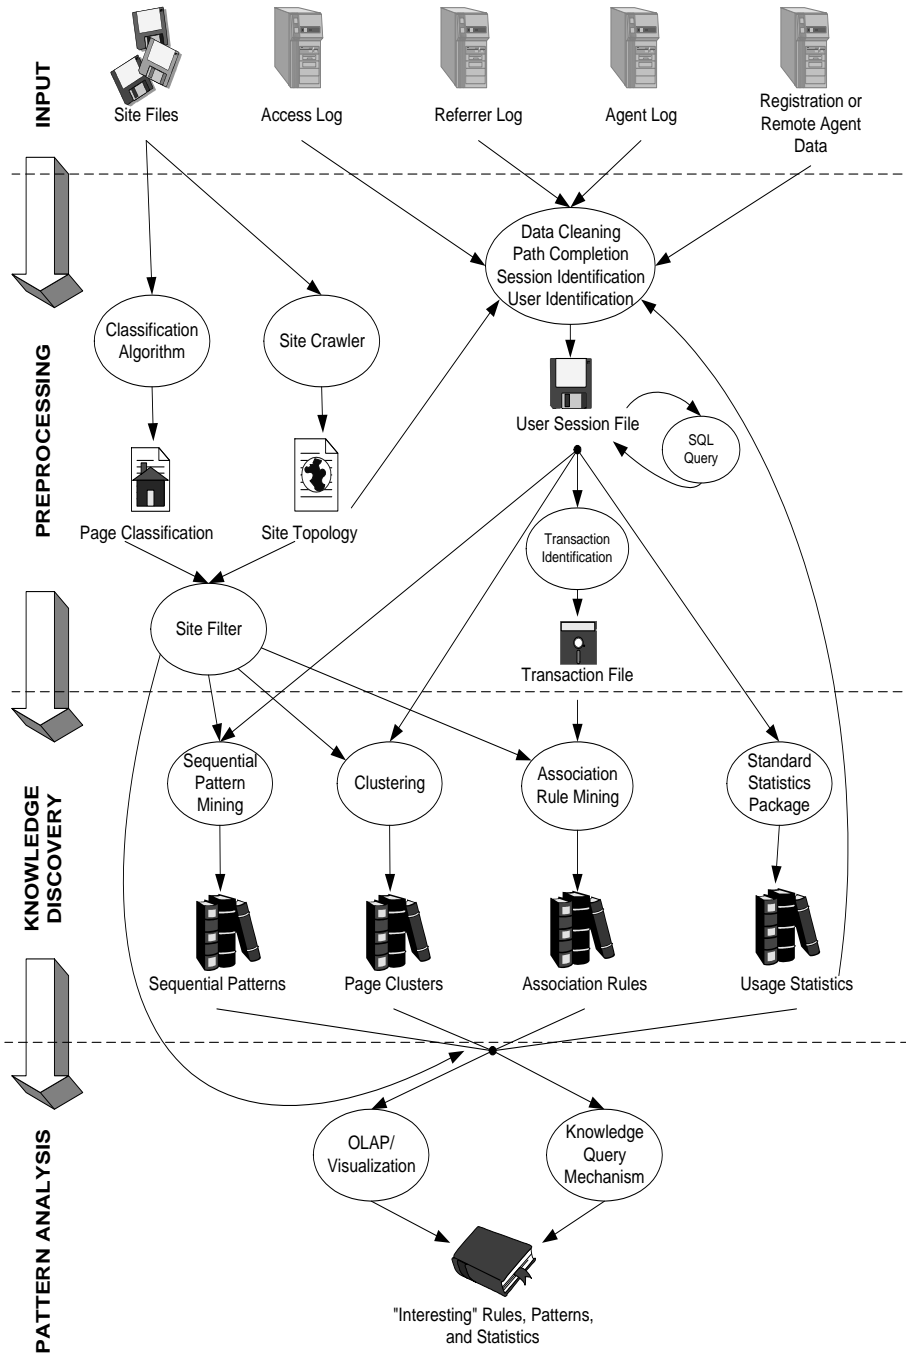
INPUT

Site Files

Access Log

Referrer Log

Agent Log

Registration or Remote Agent Data

PREPROCESSING

Data Cleaning
Path Completion
Session Identification
User Identification

Classification Algorithm

Site Crawler

User Session File

SQL Query

Page Classification

Site Topology

Transaction Identification

Site Filter

Transaction File

KNOWLEDGE DISCOVERY

Sequential Pattern Mining

Clustering

Association Rule Mining

Standard Statistics Package

Sequential Patterns

Page Clusters

Association Rules

Usage Statistics

PATTERN ANALYSIS

OLAP/ Visualization

Knowledge Query Mechanism

"Interesting" Rules, Patterns, and Statistics